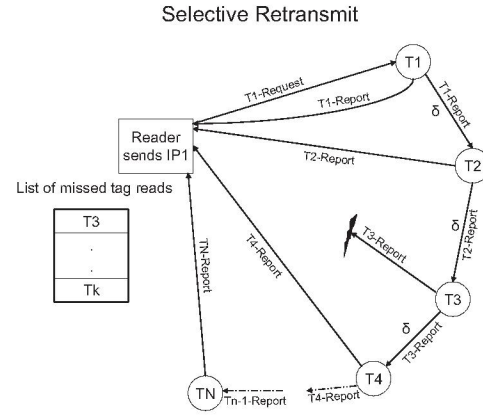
Selective Retransmit

T1

T1-Request

T1-Report

T1-Report

δ

Reader sends IP1

T2-Report

T2

List of missed tag reads

| T3 |
|---|
| . |
| . |
| Tk |

δ

T2-Report

T3-Report

TN-Report

T4-Report

T3

δ

T3-Report

T4

TN

Tn-1-Report

T4-Report